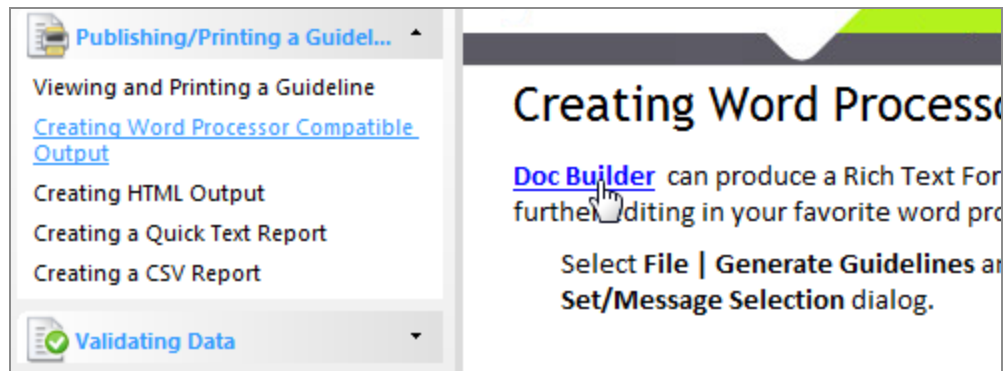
Publishing/Printing a Guidel...

Viewing and Printing a Guideline

Creating Word Processor Compatible Output

Creating HTML Output

Creating a Quick Text Report

Creating a CSV Report

Validating Data

Creating Word Processo

Doc Builder can produce a Rich Text For further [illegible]editing in your favorite word pro

Select **File | Generate Guidelines** a **Set/Message Selection** dialog.